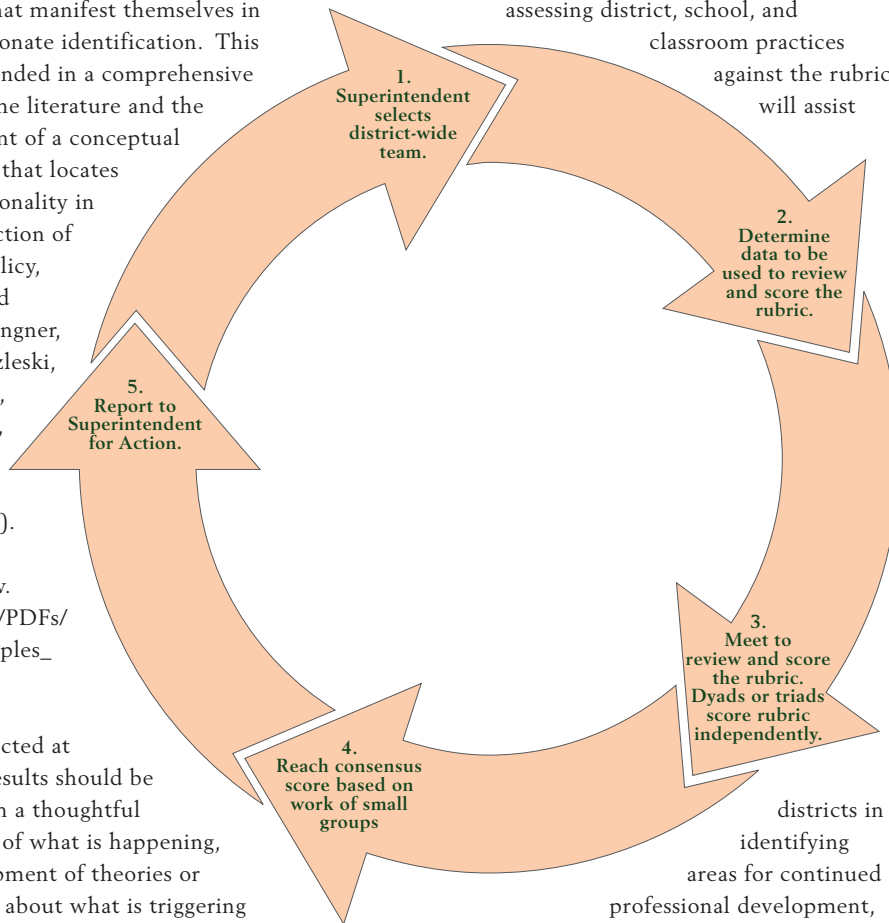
at manifest themselves in
onate identification. This
nded in a comprehensive
he literature and the
nt of a conceptual
that locates
onality in
ction of
licy,
d
ngner,
zleski,
,
,

).

v.
/PDFs/
ples_

cted at
sults should be
a thoughtful
of what is happening,
pment of theories or
about what is triggering

assessing district, school, and classroom practices against the rubric will assist

1. Superintendent selects district-wide team.

2. Determine data to be used to review and score the rubric.

3. Meet to review and score the rubric. Dyads or triads score rubric independently.

4. Reach consensus score based on work of small groups

5. Report to Superintendent for Action.

districts in identifying areas for continued professional development,